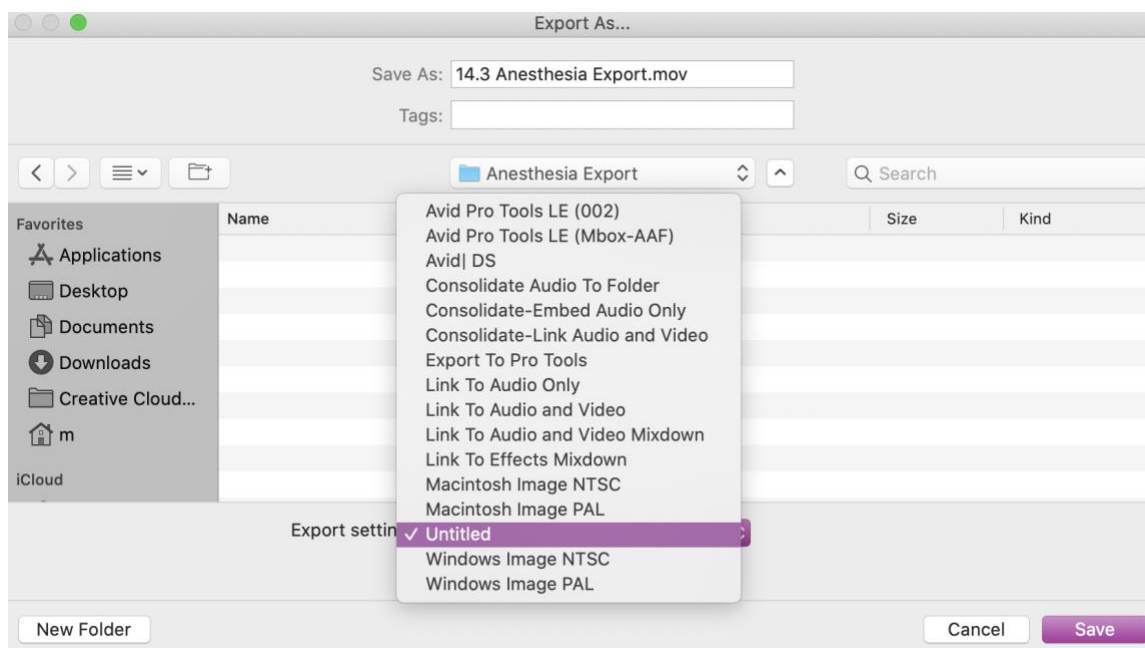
Export As...

Save As: 14.3 Anesthesia Export.mov

Tags:

Anesthesia Export

Search

Favorites

Applications

Desktop

Documents

Downloads

Creative Cloud...

m

iCloud

Name

Size

Kind

Avid Pro Tools LE (002)
Avid Pro Tools LE (Mbox-AAF)
Avid| DS
Consolidate Audio To Folder
Consolidate-Embed Audio Only
Consolidate-Link Audio and Video
Export To Pro Tools
Link To Audio Only
Link To Audio and Video
Link To Audio and Video Mixdown
Link To Effects Mixdown
Macintosh Image NTSC
Macintosh Image PAL
✓ Untitled
Windows Image NTSC
Windows Image PAL

Export settin

New Folder

Cancel

Save